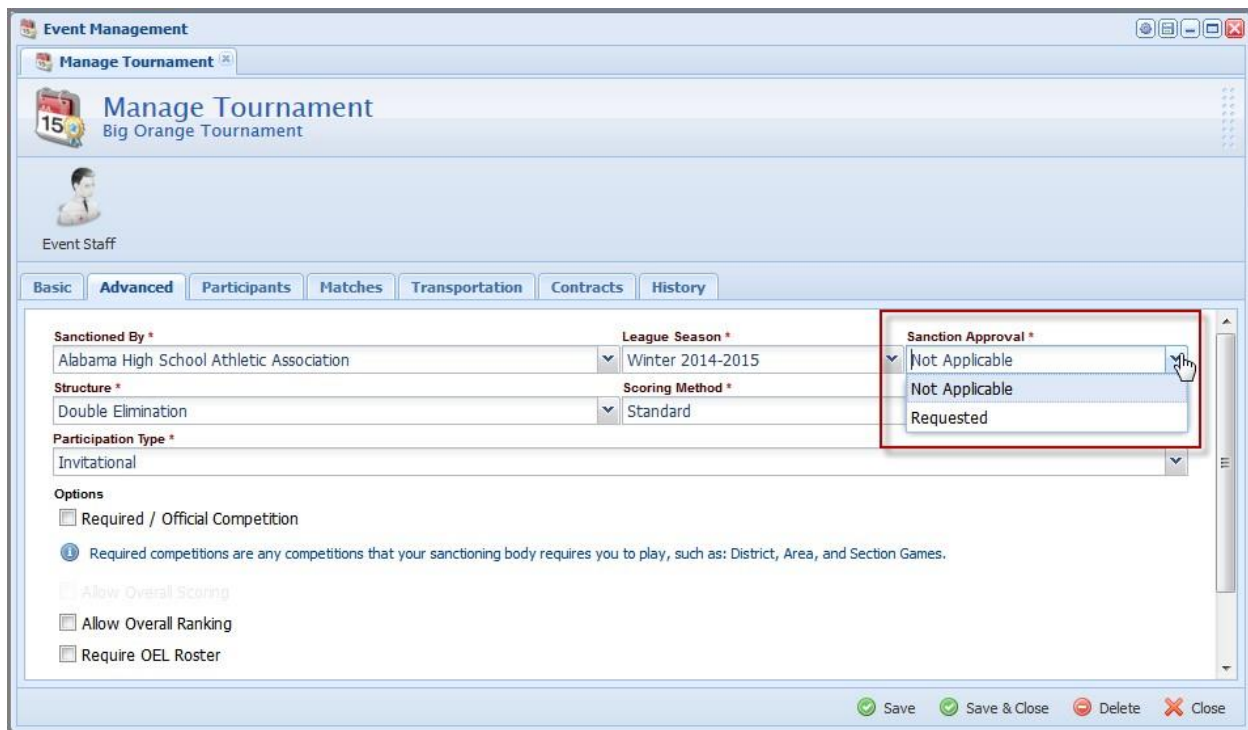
Event Management

Manage Tournament

Manage Tournament
Big Orange Tournament

Event Staff

Basic | Advanced | Participants | Matches | Transportation | Contracts | History

Sanctioned By *
Alabama High School Athletic Association

League Season *
Winter 2014-2015

Sanction Approval *
Not Applicable

Not Applicable
Requested

Structure *
Double Elimination

Scoring Method *
Standard

Participation Type *
Invitational

Options

Required / Official Competition

Required competitions are any competitions that your sanctioning body requires you to play, such as: District, Area, and Section Games.

Allow Overall Scoring

Allow Overall Ranking

Require OEL Roster

Save | Save & Close | Delete | Close